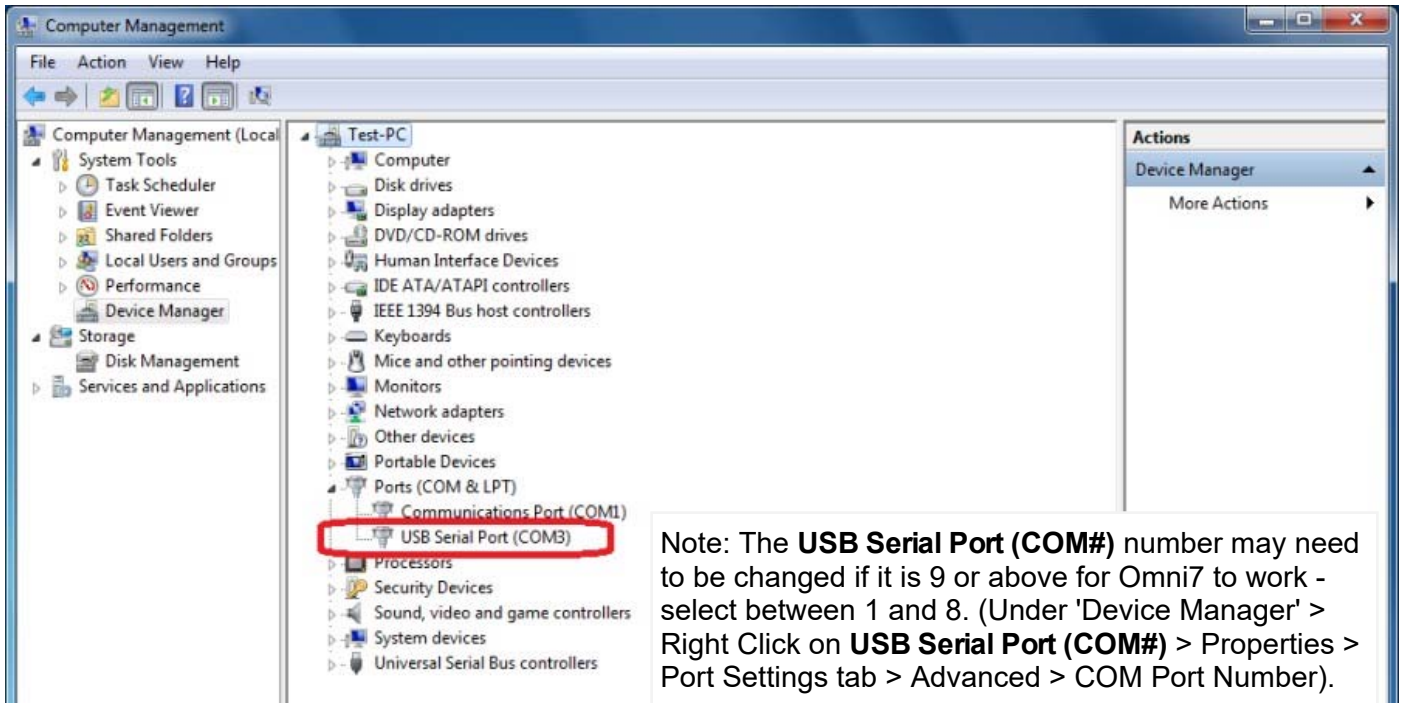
Computer Management

File Action View Help

Computer Management (Local
System Tools
Task Scheduler
Event Viewer
Shared Folders
Local Users and Groups
Performance
Device Manager
Storage
Disk Management
Services and Applications

Test-PC
Computer
Disk drives
Display adapters
DVD/CD-ROM drives
Human Interface Devices
IDE ATA/ATAPI controllers
IEEE 1394 Bus host controllers
Keyboards
Mice and other pointing devices
Monitors
Network adapters
Other devices
Portable Devices
Ports (COM & LPT)
Communications Port (COM1)
USB Serial Port (COM3)
Processors
Security Devices
Sound, video and game controllers
System devices
Universal Serial Bus controllers

Actions
Device Manager
More Actions

Note: The **USB Serial Port (COM#)** number may need to be changed if it is 9 or above for Omni7 to work - select between 1 and 8. (Under 'Device Manager' > Right Click on **USB Serial Port (COM#)** > Properties > Port Settings tab > Advanced > COM Port Number).